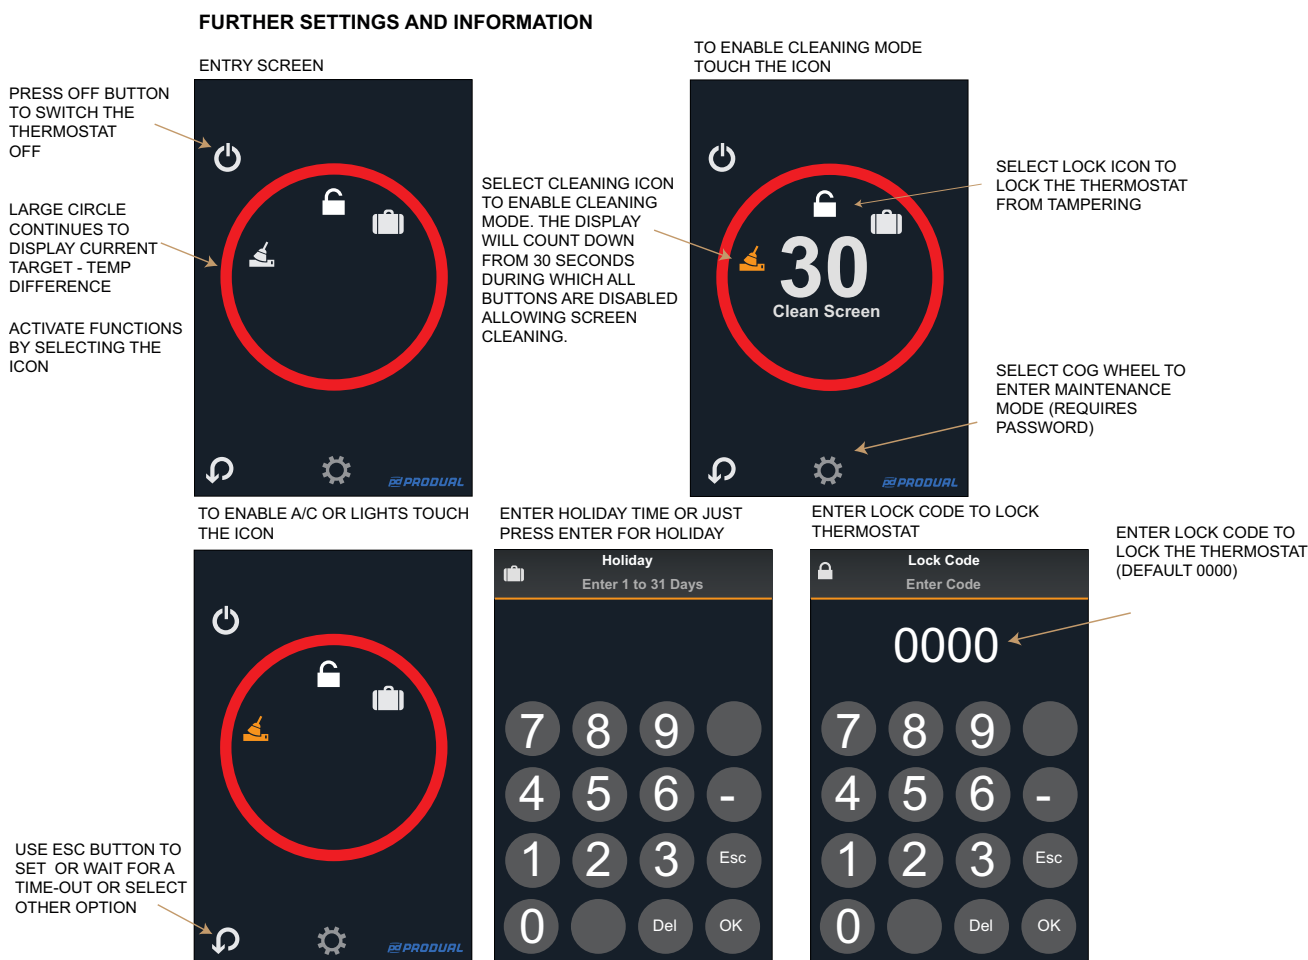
FURTHER SETTINGS AND INFORMATION

ENTRY SCREEN

PRESS OFF BUTTON TO SWITCH THE THERMOSTAT OFF

LARGE CIRCLE CONTINUES TO DISPLAY CURRENT TARGET - TEMP DIFFERENCE

ACTIVATE FUNCTIONS BY SELECTING THE ICON

PRODUAL

SELECT CLEANING ICON TO ENABLE CLEANING MODE. THE DISPLAY WILL COUNT DOWN FROM 30 SECONDS DURING WHICH ALL BUTTONS ARE DISABLED ALLOWING SCREEN CLEANING.

TO ENABLE CLEANING MODE TOUCH THE ICON

30
Clean Screen

PRODUAL

SELECT LOCK ICON TO LOCK THE THERMOSTAT FROM TAMPERING

SELECT COG WHEEL TO ENTER MAINTENANCE MODE (REQUIRES PASSWORD)

TO ENABLE A/C OR LIGHTS TOUCH THE ICON

PRODUAL

USE ESC BUTTON TO SET OR WAIT FOR A TIME-OUT OR SELECT OTHER OPTION

ENTER HOLIDAY TIME OR JUST PRESS ENTER FOR HOLIDAY

Holiday
Enter 1 to 31 Days

7 8 9
4 5 6 -
1 2 3 Esc
0 Del OK

ENTER LOCK CODE TO LOCK THERMOSTAT

Lock Code
Enter Code

0000

7 8 9
4 5 6 -
1 2 3 Esc
0 Del OK

ENTER LOCK CODE TO LOCK THE THERMOSTAT (DEFAULT 0000)